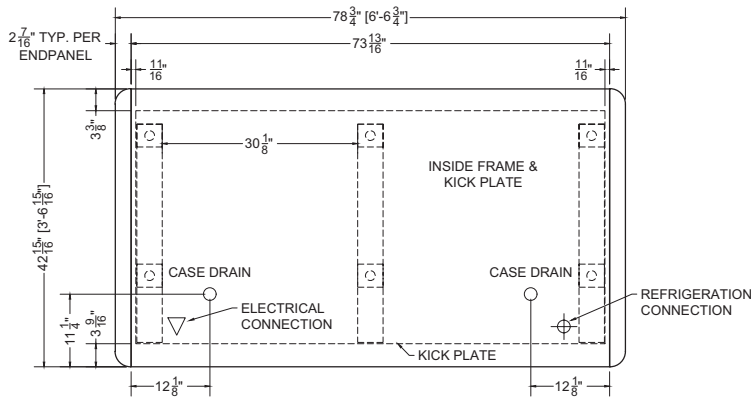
$78\frac{3}{4}$" [6'-6$\frac{3}{4}$"]

$2\frac{7}{16}$" TYP. PER ENDPANEL

$73\frac{13}{16}$"

$\frac{11}{16}$"

$\frac{11}{16}$"

$3\frac{3}{8}$"

$30\frac{1}{8}$"

INSIDE FRAME & KICK PLATE

$42\frac{15}{16}$" [3'-6$\frac{15}{16}$"]

CASE DRAIN

CASE DRAIN

ELECTRICAL CONNECTION

REFRIGERATION CONNECTION

$11\frac{1}{4}$"

$3\frac{9}{16}$"

KICK PLATE

$12\frac{1}{8}$"

$12\frac{1}{8}$"